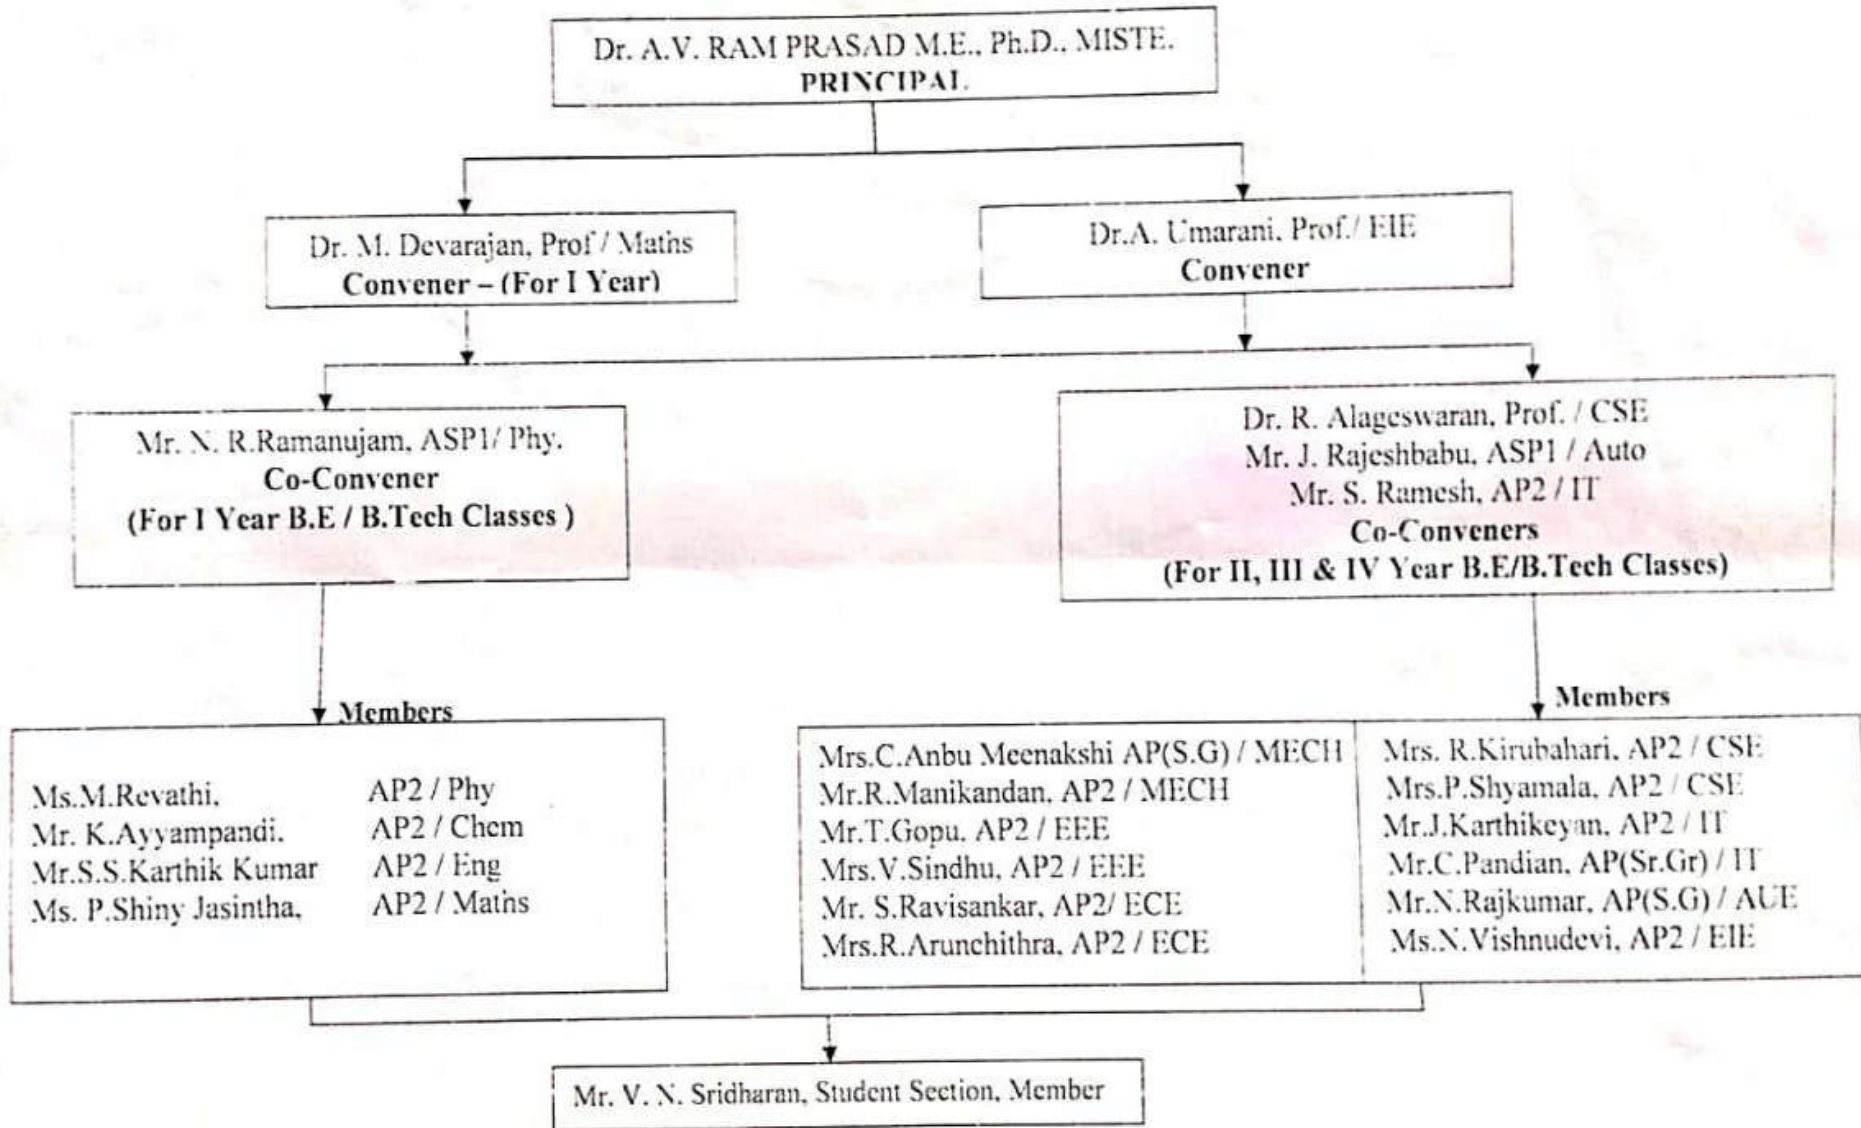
Dr. A.V. RAM PRASAD M.E., Ph.D., MISTE.
PRINCIPAL

Dr. M. Devarajan, Prof / Maths
Convener – (For I Year)

Dr.A. Umarani, Prof./ EIE
Convener

Mr. N. R.Ramanujam, ASP1/ Phy.
Co-Convener
(For I Year B.E / B.Tech Classes )

Dr. R. Alageswaran, Prof. / CSE
Mr. J. Rajeshbabu, ASP1 / Auto
Mr. S. Ramesh, AP2 / IT
Co-Conveners
(For II, III & IV Year B.E/B.Tech Classes)

Members

| | |
|---|---|
| Ms.M.Revathi, | AP2 / Phy |
| Mr. K.Ayyampandi. | AP2 / Chem |
| Mr.S.S.Karthik Kumar | AP2 / Eng |
| Ms. P.Shiny Jasintha, | AP2 / Maths |

Members

Mrs.C.Anbu Meenakshi AP(S.G) / MECH
Mr.R.Manikandan, AP2 / MECH
Mr.T.Gopu, AP2 / EEE
Mrs.V.Sindhu, AP2 / EEE
Mr. S.Ravisankar, AP2/ ECE
Mrs.R.Arunchithra, AP2 / ECE

Mrs. R.Kirubahari, AP2 / CSE
Mrs.P.Shyamala, AP2 / CSE
Mr.J.Karthikeyan, AP2 / IT
Mr.C.Pandian, AP(Sr.Gr) / IT
Mr.N.Rajkumar, AP(S.G) / AUE
Ms.N.Vishnudevi, AP2 / EIE

Mr. V. N. Sridharan, Student Section, Member